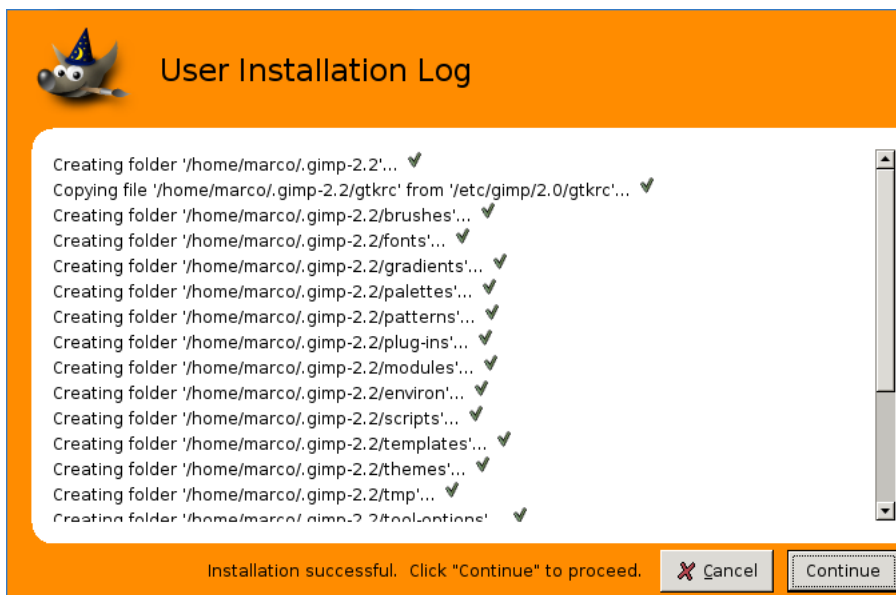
User Installation Log

Creating folder '/home/marco/.gimp-2.2'...
Copying file '/home/marco/.gimp-2.2/gtkrc' from '/etc/gimp/2.0/gtkrc'...
Creating folder '/home/marco/.gimp-2.2/brushes'...
Creating folder '/home/marco/.gimp-2.2/fonts'...
Creating folder '/home/marco/.gimp-2.2/gradients'...
Creating folder '/home/marco/.gimp-2.2/palettes'...
Creating folder '/home/marco/.gimp-2.2/patterns'...
Creating folder '/home/marco/.gimp-2.2/plug-ins'...
Creating folder '/home/marco/.gimp-2.2/modules'...
Creating folder '/home/marco/.gimp-2.2/environ'...
Creating folder '/home/marco/.gimp-2.2/scripts'...
Creating folder '/home/marco/.gimp-2.2/templates'...
Creating folder '/home/marco/.gimp-2.2/themes'...
Creating folder '/home/marco/.gimp-2.2/tmp'...
Creating folder '/home/marco/.gimp-2.2/tool-options'...

Installation successful. Click "Continue" to proceed.

Cancel

Continue